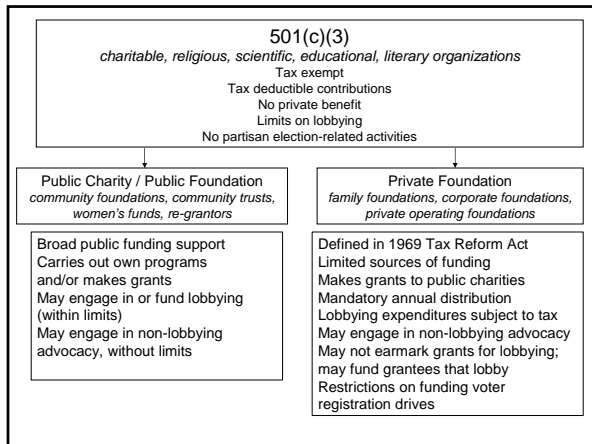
501(c)(3)
*charitable, religious, scientific, educational, literary organizations*
Tax exempt
Tax deductible contributions
No private benefit
Limits on lobbying
No partisan election-related activities

Public Charity / Public Foundation
*community foundations, community trusts, women's funds, re-grantors*

Broad public funding support
Carries out own programs and/or makes grants
May engage in or fund lobbying (within limits)
May engage in non-lobbying advocacy, without limits

Private Foundation
*family foundations, corporate foundations, private operating foundations*

Defined in 1969 Tax Reform Act
Limited sources of funding
Makes grants to public charities
Mandatory annual distribution
Lobbying expenditures subject to tax
May engage in non-lobbying advocacy
May not earmark grants for lobbying; may fund grantees that lobby
Restrictions on funding voter registration drives